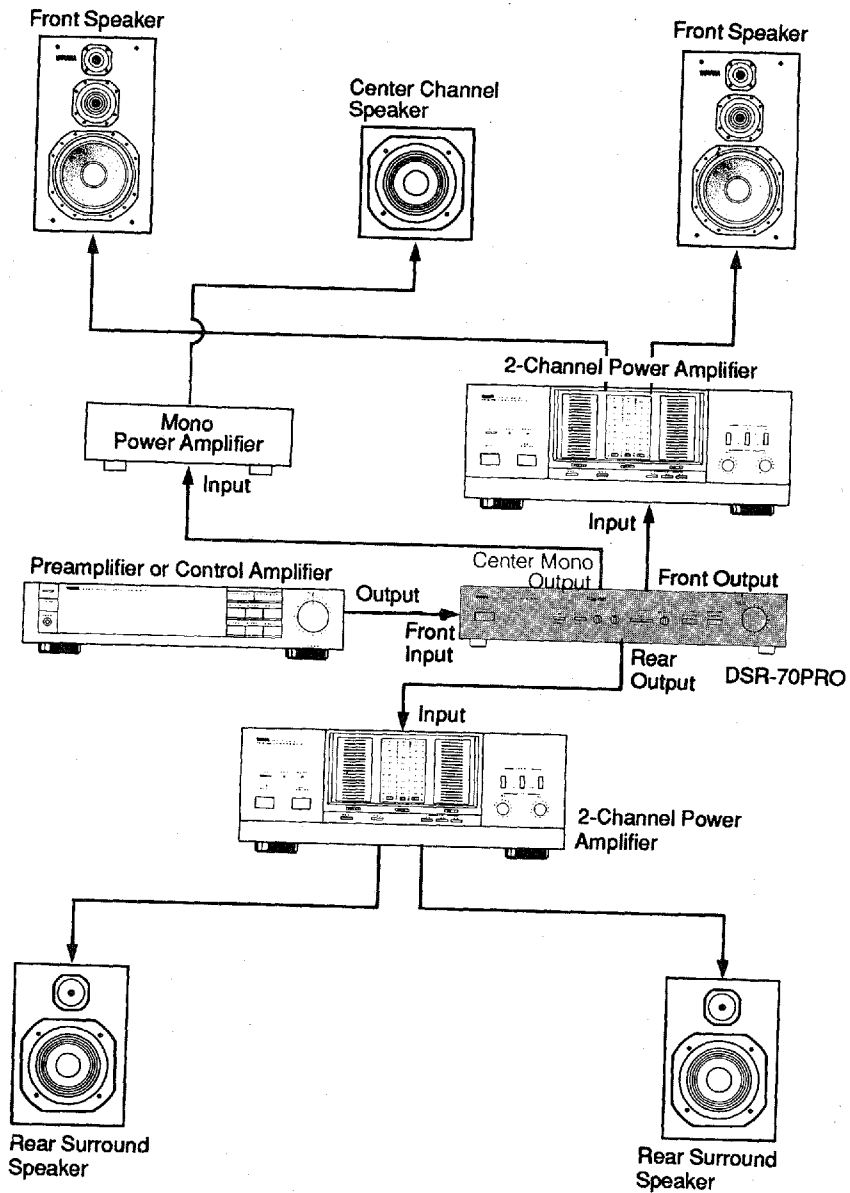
Front Speaker

Center Channel Speaker

Front Speaker

2-Channel Power Amplifier

Mono Power Amplifier

Input

Input

Preamplifier or Control Amplifier

Center Mono Output

Output

Front Output

Front Input

Rear Output

DSR-70PRO

Input

2-Channel Power Amplifier

Rear Surround Speaker

Rear Surround Speaker